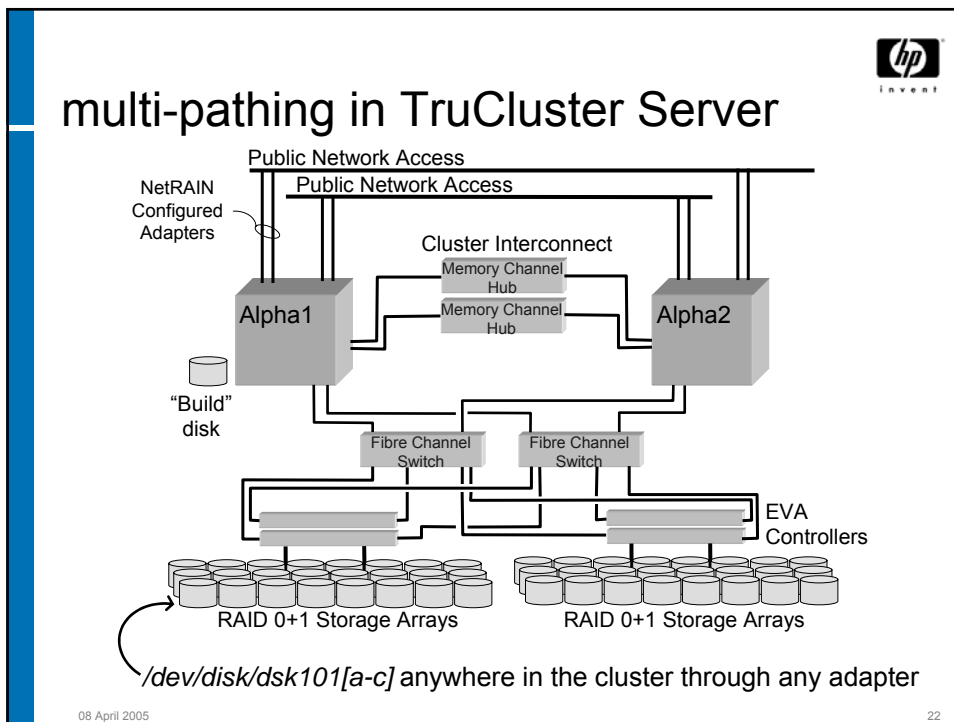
hp invent

multi-pathing in TruCluster Server

Public Network Access

Public Network Access

NetRAIN Configured Adapters

Cluster Interconnect

Memory Channel Hub

Memory Channel Hub

Alpha1

Alpha2

"Build" disk

Fibre Channel Switch

Fibre Channel Switch

EVA Controllers

RAID 0+1 Storage Arrays

RAID 0+1 Storage Arrays

/dev/disk/dsk101[a-c] anywhere in the cluster through any adapter

08 April 2005

22